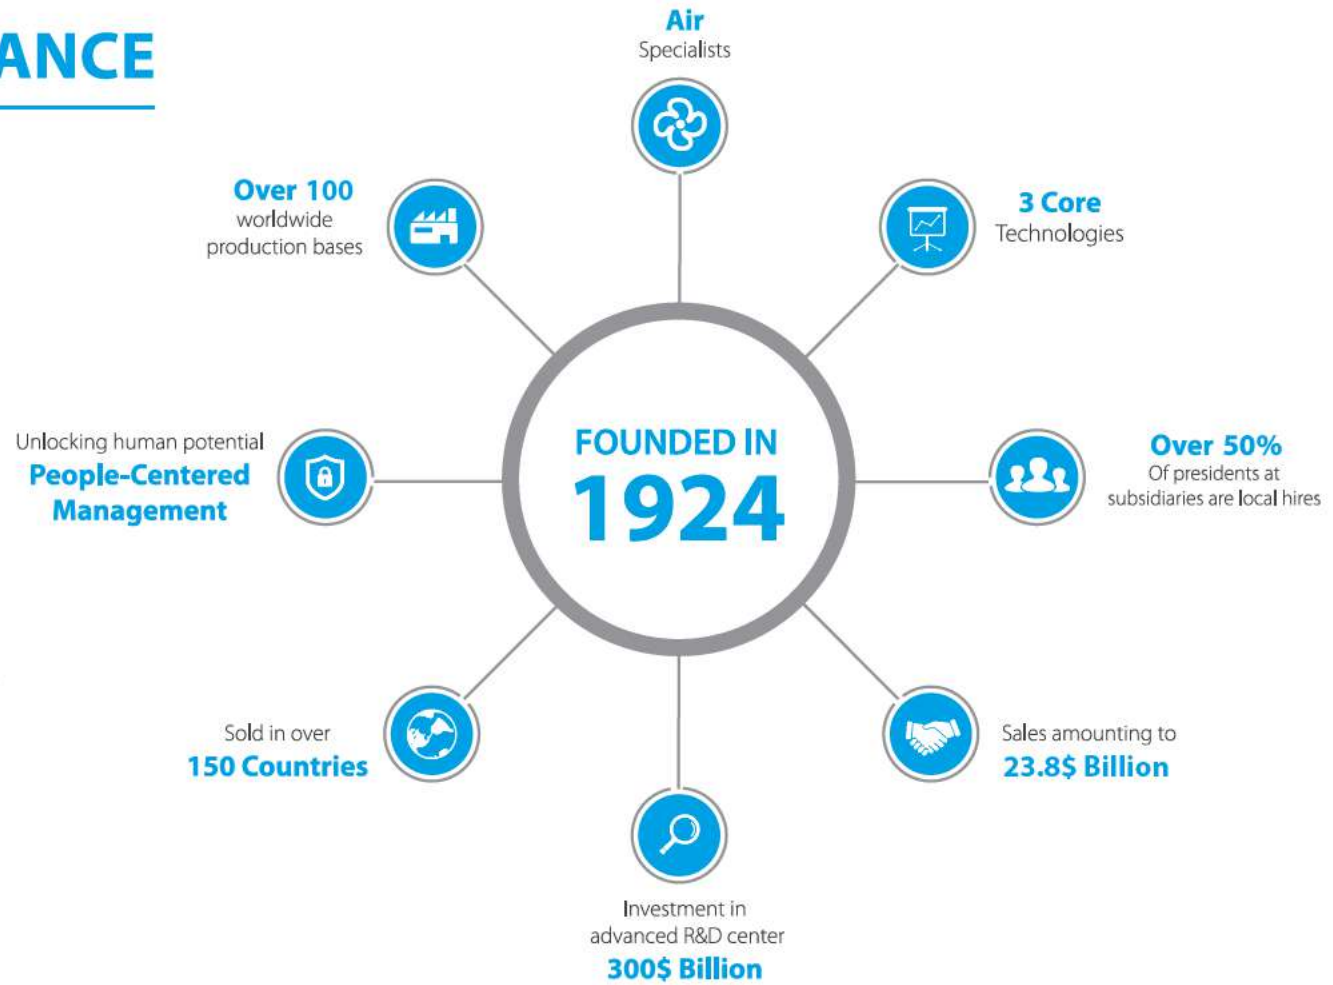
ANCE

Air
Specialists

Over 100
worldwide
production bases

3 Core
Technologies

FOUNDED IN
1924

Unlocking human potential
People-Centered
Management

Over 50%
Of presidents at
subsidiaries are local hires

Sold in over
150 Countries

Sales amounting to
23.8$ Billion

Investment in
advanced R&D center
300$ Billion